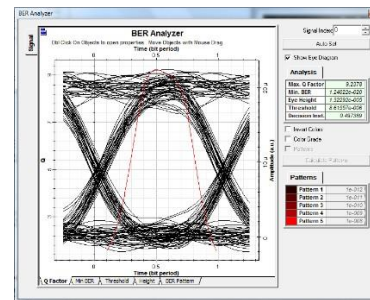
BER Analyzer

Signal

BER Analyzer

Dbl Click On Objects to open properties. Move Objects with Mouse Drag

Time (bit period)

0 0.5 1

Q

Amplitude (a.u.)

0 0.5 1

Time (bit period)

Q Factor / Min BER / Threshold / Height / BER Pattern /

Signal Index: 0

Auto Set

Show Eye Diagram

Analysis

| Max. Q Factor | 8.2270 |
|---|---|
| Min. BER | 1.24822e-020 |
| Eye Height | 1.32202e-005 |
| Threshold | 8.61051e-006 |
| Decision Inst. | 0.457389 |

Invert Colors

Color Grade

Patterns

Calculate Patterns

Patterns

| Pattern 1 | 1e-012 |
|---|---|
| Pattern 2 | 1e-011 |
| Pattern 3 | 1e-010 |
| Pattern 4 | 1e-009 |
| Pattern 5 | 1e-008 |